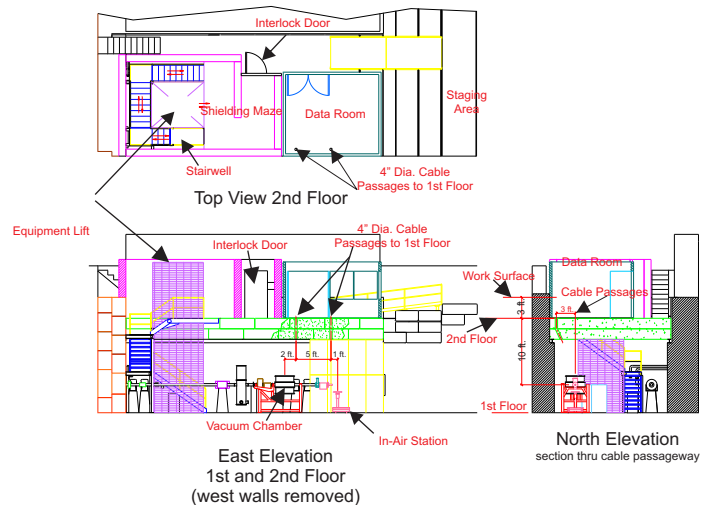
Interlock Door

Shielding Maze

Data Room

Staging Area

Stairwell

4" Dia. Cable Passages to 1st Floor

Top View 2nd Floor

Equipment Lift

Interlock Door

4" Dia. Cable Passages to 1st Floor

Work Surface

Data Room

Cable Passages

3 ft.

3 ft.

10 ft.

2nd Floor

2 ft.

5 ft.

1 ft.

1st Floor

Vacuum Chamber

In-Air Station

East Elevation
1st and 2nd Floor
(west walls removed)

North Elevation
section thru cable passageway